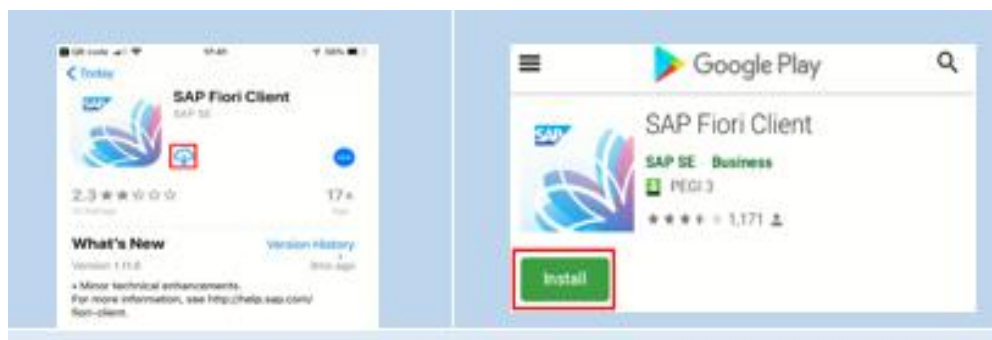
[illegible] 17:41 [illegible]

< Today

SAP

SAP Fiori Client

SAP SE

2.3 ★★☆☆☆

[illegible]

17+

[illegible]

What's New

Version History

Version 1.11.6

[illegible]

• Minor technical enhancements.
For more information, see http://help.sap.com/fiori-client.

Google Play

SAP

SAP Fiori Client

SAP SE Business

PEGI 3

★★★★ 1,171

Install